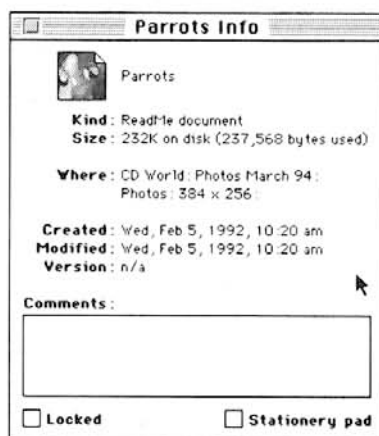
Parrots Info

Parrots

Kind: ReadMe document
Size: 232K on disk (237,568 bytes used)

Where: CD World: Photos March 94: Photos: 384 x 256:

Created: Wed, Feb 5, 1992, 10:20 am
Modified: Wed, Feb 5, 1992, 10:20 am
Version: n/a

Comments:

Locked

Stationery pad